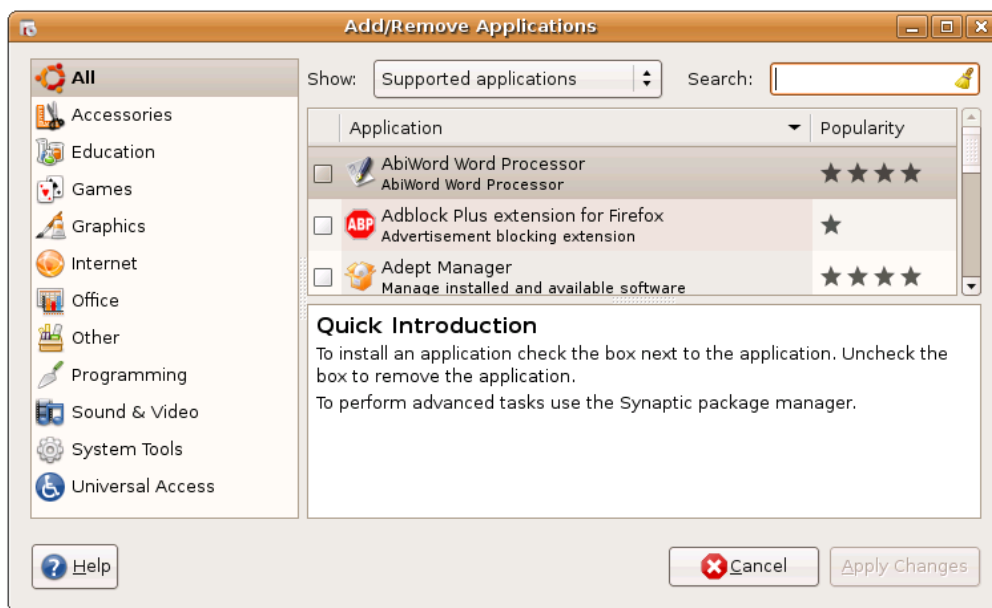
Add/Remove Applications

All
Accessories
Education
Games
Graphics
Internet
Office
Other
Programming
Sound & Video
System Tools
Universal Access

Show: Supported applications

Search:

| | Application | Popularity |
|---|---|---|
| ☐ | AbiWord Word Processor<br>AbiWord Word Processor | ★★★★ |
| ☐ | ABP Adblock Plus extension for Firefox<br>Advertisement blocking extension | ★ |
| ☐ | Adept Manager<br>Manage installed and available software | ★★★★ |

Quick Introduction

To install an application check the box next to the application. Uncheck the box to remove the application.

To perform advanced tasks use the Synaptic package manager.

Help

Cancel

Apply Changes